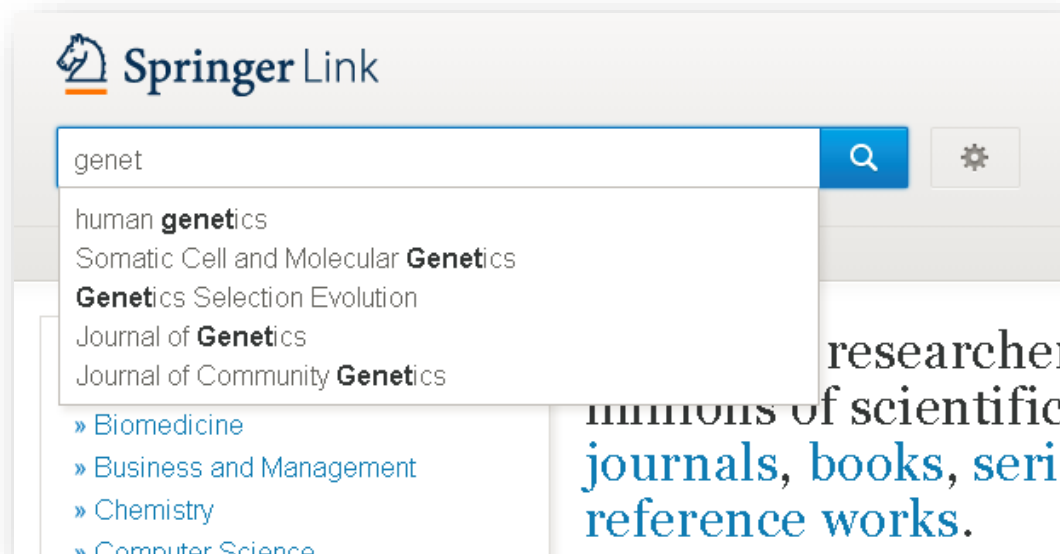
Springer Link

genet

human genetics
Somatic Cell and Molecular Genetics
Genetics Selection Evolution
Journal of Genetics
Journal of Community Genetics

» Biomedicine
» Business and Management
» Chemistry
» Computer Science

researcher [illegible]
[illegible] of scientific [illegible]
journals, books, seri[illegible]
reference works.